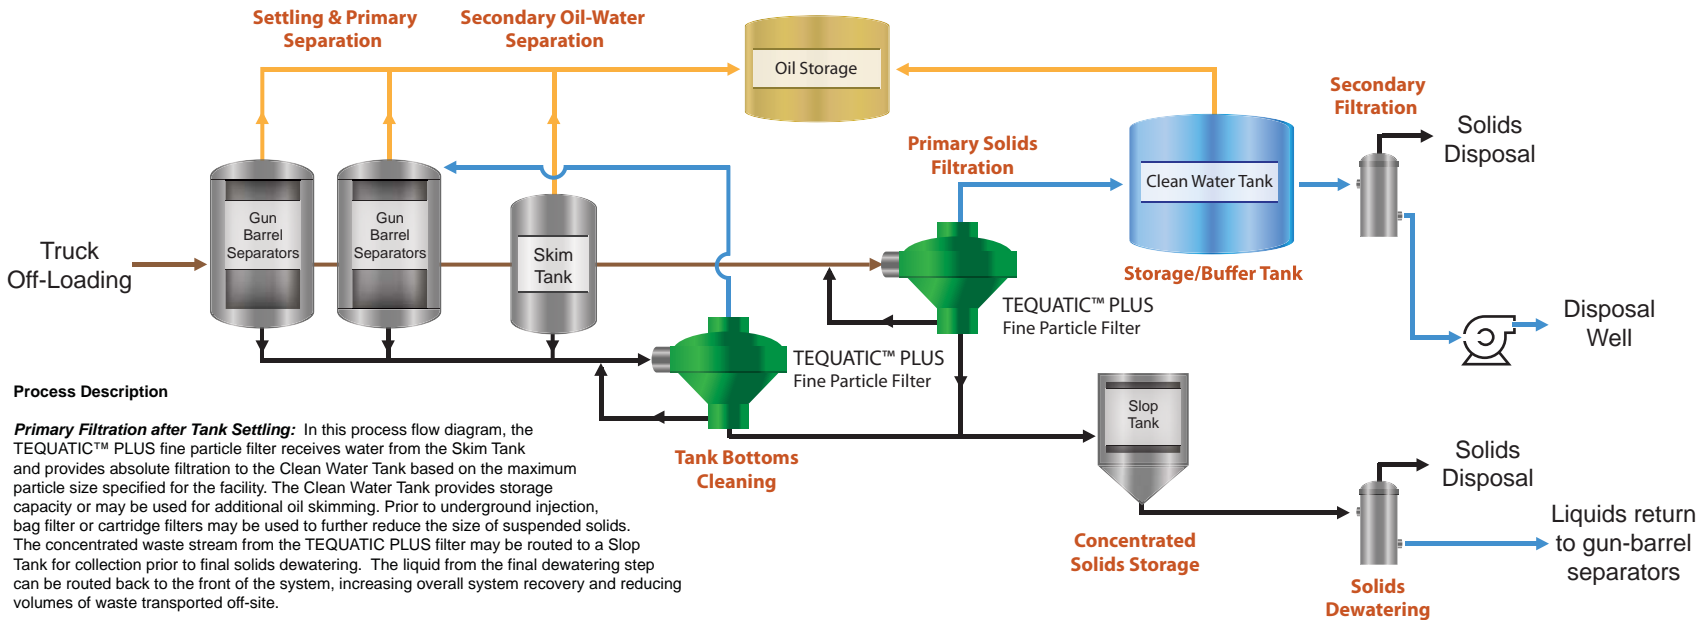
Settling & Primary Separation

Secondary Oil-Water Separation

Oil Storage

Secondary Filtration

Solids Disposal

Primary Solids Filtration

Clean Water Tank

Truck Off-Loading

Gun Barrel Separators

Gun Barrel Separators

Skim Tank

Storage/Buffer Tank

TEQUATIC™ PLUS Fine Particle Filter

Disposal Well

TEQUATIC™ PLUS Fine Particle Filter

Slop Tank

Process Description

***Primary Filtration after Tank Settling:*** In this process flow diagram, the TEQUATIC™ PLUS fine particle filter receives water from the Skim Tank and provides absolute filtration to the Clean Water Tank based on the maximum particle size specified for the facility. The Clean Water Tank provides storage capacity or may be used for additional oil skimming. Prior to underground injection, bag filter or cartridge filters may be used to further reduce the size of suspended solids. The concentrated waste stream from the TEQUATIC PLUS filter may be routed to a Slop Tank for collection prior to final solids dewatering. The liquid from the final dewatering step can be routed back to the front of the system, increasing overall system recovery and reducing volumes of waste transported off-site.

Tank Bottoms Cleaning

Solids Disposal

Liquids return to gun-barrel separators

Concentrated Solids Storage

Solids Dewatering